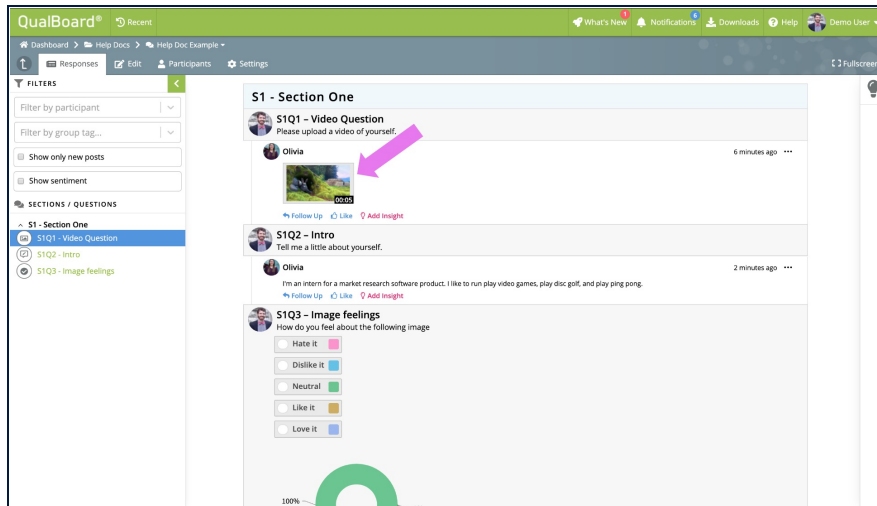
QualBoard® Recent What's New 1 Notifications 6 Downloads Help Demo User

Dashboard > Help Docs > Help Doc Example

Responses Edit Participants Settings Fullscreen

FILTERS

Filter by participant

Filter by group tag...

Show only new posts

Show sentiment

SECTIONS / QUESTIONS

S1 - Section One

S1Q1 - Video Question

S1Q2 - Intro

S1Q3 - Image feelings

S1 - Section One

S1Q1 – Video Question
Please upload a video of yourself.

Olivia
6 minutes ago

00:05

Follow Up Like Add Insight

S1Q2 – Intro
Tell me a little about yourself.

Olivia
2 minutes ago

I'm an intern for a market research software product. I like to run play video games, play disc golf, and play ping pong.

Follow Up Like Add Insight

S1Q3 – Image feelings
How do you feel about the following image

Hate it

Dislike it

Neutral

Like it

Love it

100%